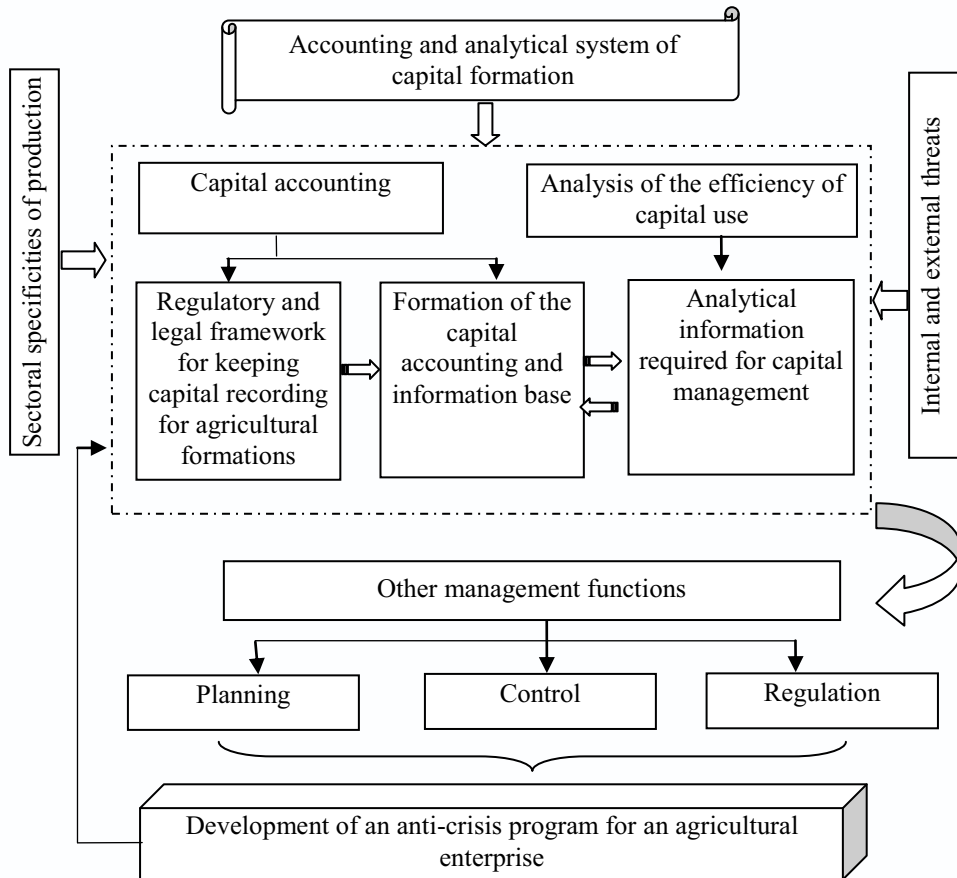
Accounting and analytical system of capital formation

Sectoral specificities of production

Capital accounting

Analysis of the efficiency of capital use

Regulatory and legal framework for keeping capital recording for agricultural formations

Formation of the capital accounting and information base

Analytical information required for capital management

Internal and external threats

Other management functions

Planning

Control

Regulation

Development of an anti-crisis program for an agricultural enterprise